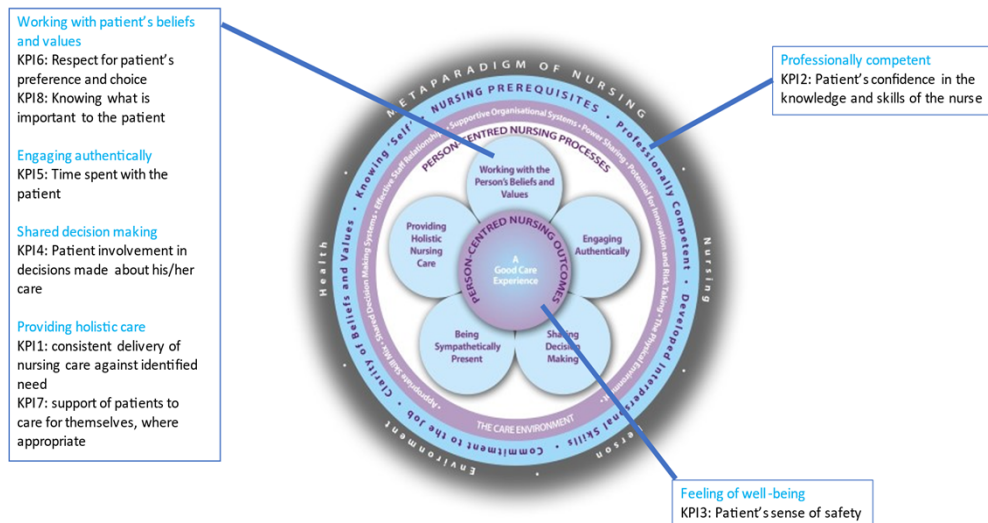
Working with patient's beliefs and values
KPI6: Respect for patient's preference and choice
KPI8: Knowing what is important to the patient

Engaging authentically
KPI5: Time spent with the patient

Shared decision making
KPI4: Patient involvement in decisions made about his/her care

Providing holistic care
KPI1: consistent delivery of nursing care against identified need
KPI7: support of patients to care for themselves, where appropriate

Professionally competent
KPI2: Patient's confidence in the knowledge and skills of the nurse

METAPARADIGM OF NURSING
NURSING PREREQUISITES
Knowing 'Self'
Professionally Competent
Developed Interpersonal Skills
Commitment to the Job
Clarity of Beliefs and Values
Health
Nursing
Person
Environment
Supportive Organisational Systems
Power Sharing
Potential for Innovation and Risk Taking
The Physical Environment
Appropriate Skill Mix
Shared Decision Making Systems
Effective Staff Relationships
THE CARE ENVIRONMENT
PERSON-CENTRED NURSING PROCESSES
Working with the Person's Beliefs and Values
Engaging Authentically
Sharing Decision Making
Being Sympathetically Present
Providing Holistic Nursing Care
PERSON-CENTRED NURSING OUTCOMES
A Good Care Experience

Feeling of well-being
KPI3: Patient's sense of safety